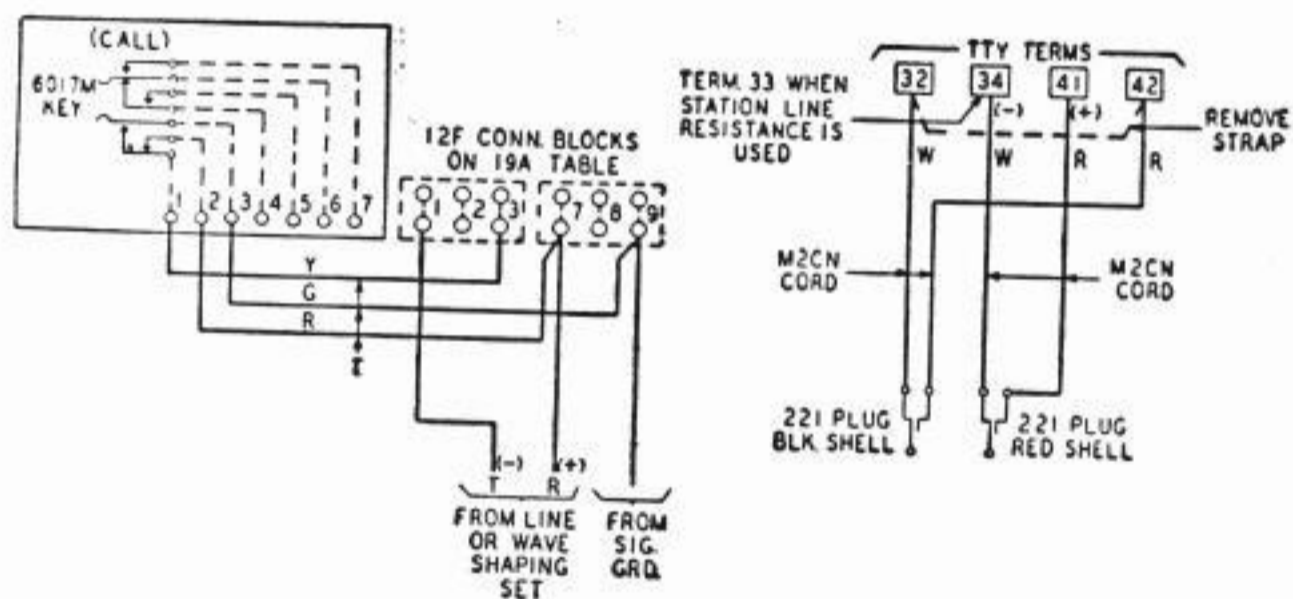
(CALL)

6017M KEY

1 2 3 4 5 6 7

Y
G
R

12F CONN. BLOCKS ON 19A TABLE

1 2 3 7 8 9

(−) T
(+) R

FROM LINE OR WAVE SHAPING SET

FROM SIG. GRD.

TTY TERMS

TERM. 33 WHEN STATION LINE RESISTANCE IS USED

32 34 41 42

(−) (+)

REMOVE STRAP

W W R R

M2CN CORD

M2CN CORD

221 PLUG BLK. SHELL

221 PLUG RED SHELL